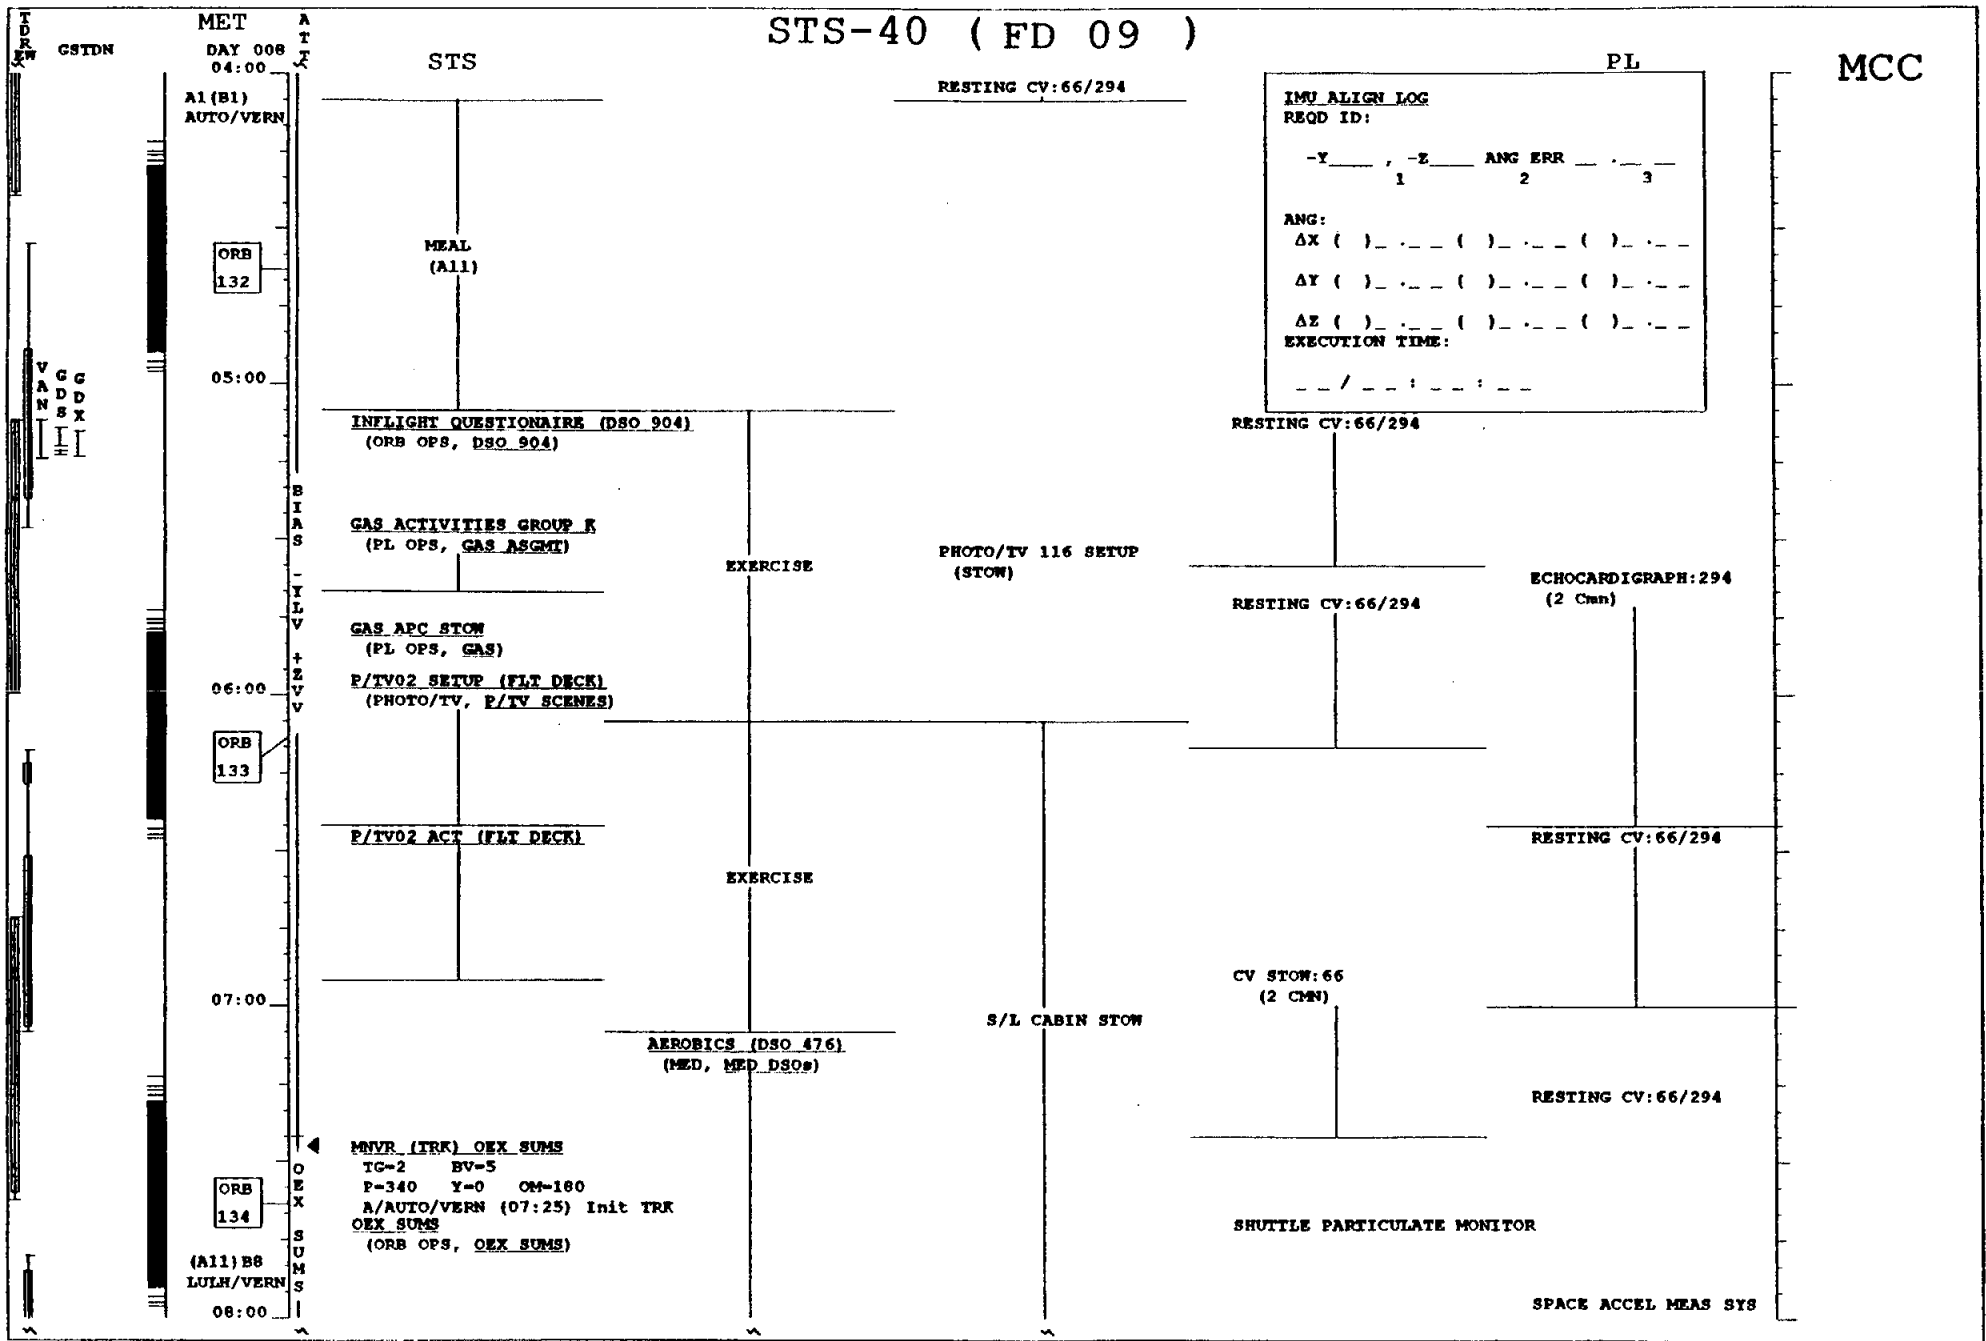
TDRS KU

GSTDN

MET
DAY 008
04:00

ATT

STS-40 ( FD 09 )

STS

PL

MCC

A1(B1)
AUTO/VERN

ORB
132

05:00

V A N

G D S

G D X

06:00

ORB
133

07:00

ORB
134

(A11) B8
LULH/VERN

08:00

BIAS -YLV +ZVV

OEX SUMS

MEAL
(A11)

INFLIGHT QUESTIONAIRE (DSO 904)
(ORB OPS, DSO 904)

GAS ACTIVITIES GROUP K
(PL OPS, GAS ASGMT)

GAS APC STOW
(PL OPS, GAS)

P/TV02 SETUP (FLT DECK)
(PHOTO/TV, P/TV SCENES)

P/TV02 ACT (FLT DECK)

MNVR (TRK) OEX SUMS
TG=2 BV=5
P=340 Y=0 OM=180
A/AUTO/VERN (07:25) Init TRK
OEX SUMS
(ORB OPS, OEX SUMS)

EXERCISE

EXERCISE

AEROBICS (DSO 476)
(MED, MED DSOs)

RESTING CV:66/294

PHOTO/TV 116 SETUP
(STOW)

S/L CABIN STOW

IMU ALIGN LOG
REQD ID:

-Y____ , -Z____ ANG ERR __ .__ __
1 2 3

ANG:
ΔX ( )_ ._ _ ( )_ ._ _ ( )_ ._ _
ΔY ( )_ ._ _ ( )_ ._ _ ( )_ ._ _
ΔZ ( )_ ._ _ ( )_ ._ _ ( )_ ._ _
EXECUTION TIME:

_ _ / _ _ : _ _ : _ _

RESTING CV:66/294

RESTING CV:66/294

CV STOW:66
(2 CMN)

SHUTTLE PARTICULATE MONITOR

ECHOCARDIGRAPH:294
(2 Cmn)

RESTING CV:66/294

RESTING CV:66/294

SPACE ACCEL MEAS SYS